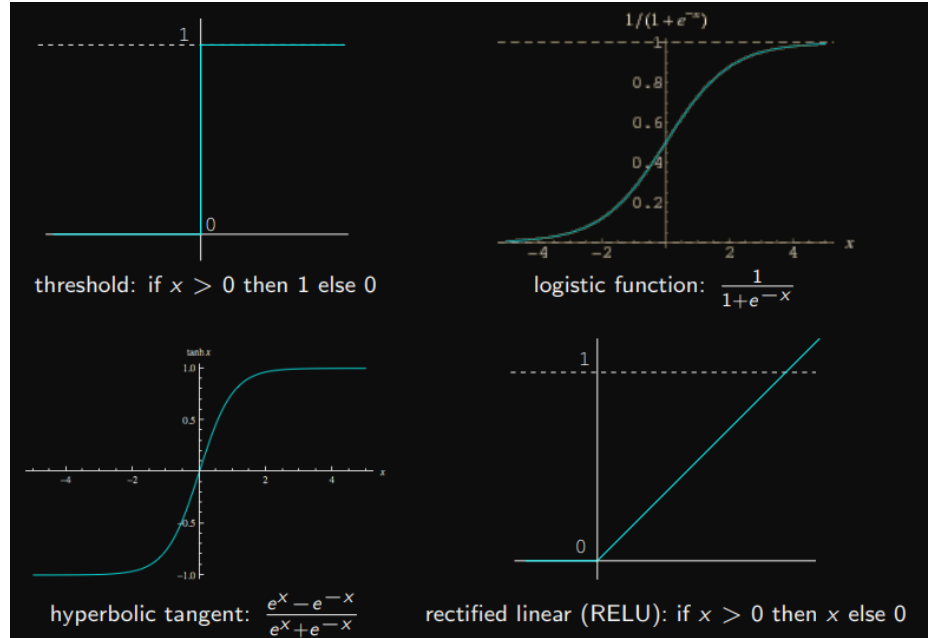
1

0

threshold: if $x > 0$ then 1 else 0

$1/(1+e^{-x})$

1

0.8

0.6

0.4

0.2

−4 −2 2 4 x

logistic function: $\frac{1}{1+e^{-x}}$

tanh x

1.0

0.5

−4 −2 2 4 x

−0.5

−1.0

hyperbolic tangent: $\frac{e^{x}-e^{-x}}{e^{x}+e^{-x}}$

1

0

rectified linear (RELU): if $x > 0$ then $x$ else 0